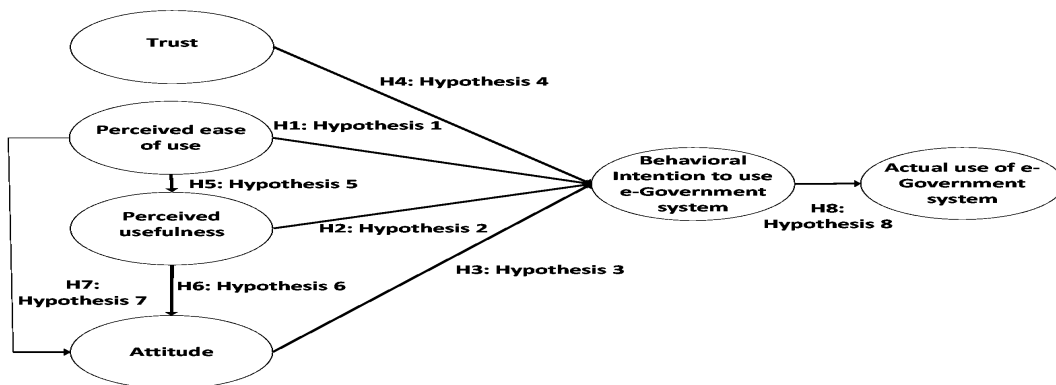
Trust

H4: Hypothesis 4

Perceived ease of use

H1: Hypothesis 1

H5: Hypothesis 5

Perceived usefulness

H2: Hypothesis 2

Behavioral Intention to use e-Government system

Actual use of e-Government system

H8: Hypothesis 8

H7: Hypothesis 7

H6: Hypothesis 6

H3: Hypothesis 3

Attitude